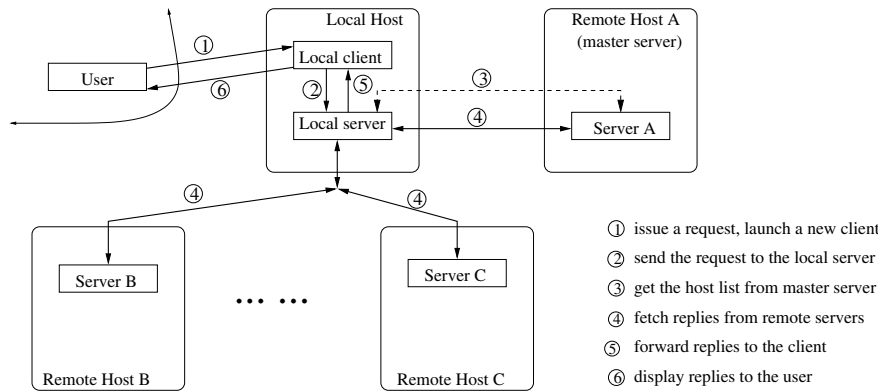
Local Host

Remote Host A
(master server)

User

Local client

Local server

Server A

①
⑥
②
⑤
③
④
④
④

Server B

... ...

Server C

Remote Host B

Remote Host C

① issue a request, launch a new client
② send the request to the local server
③ get the host list from master server
④ fetch replies from remote servers
⑤ forward replies to the client
⑥ display replies to the user